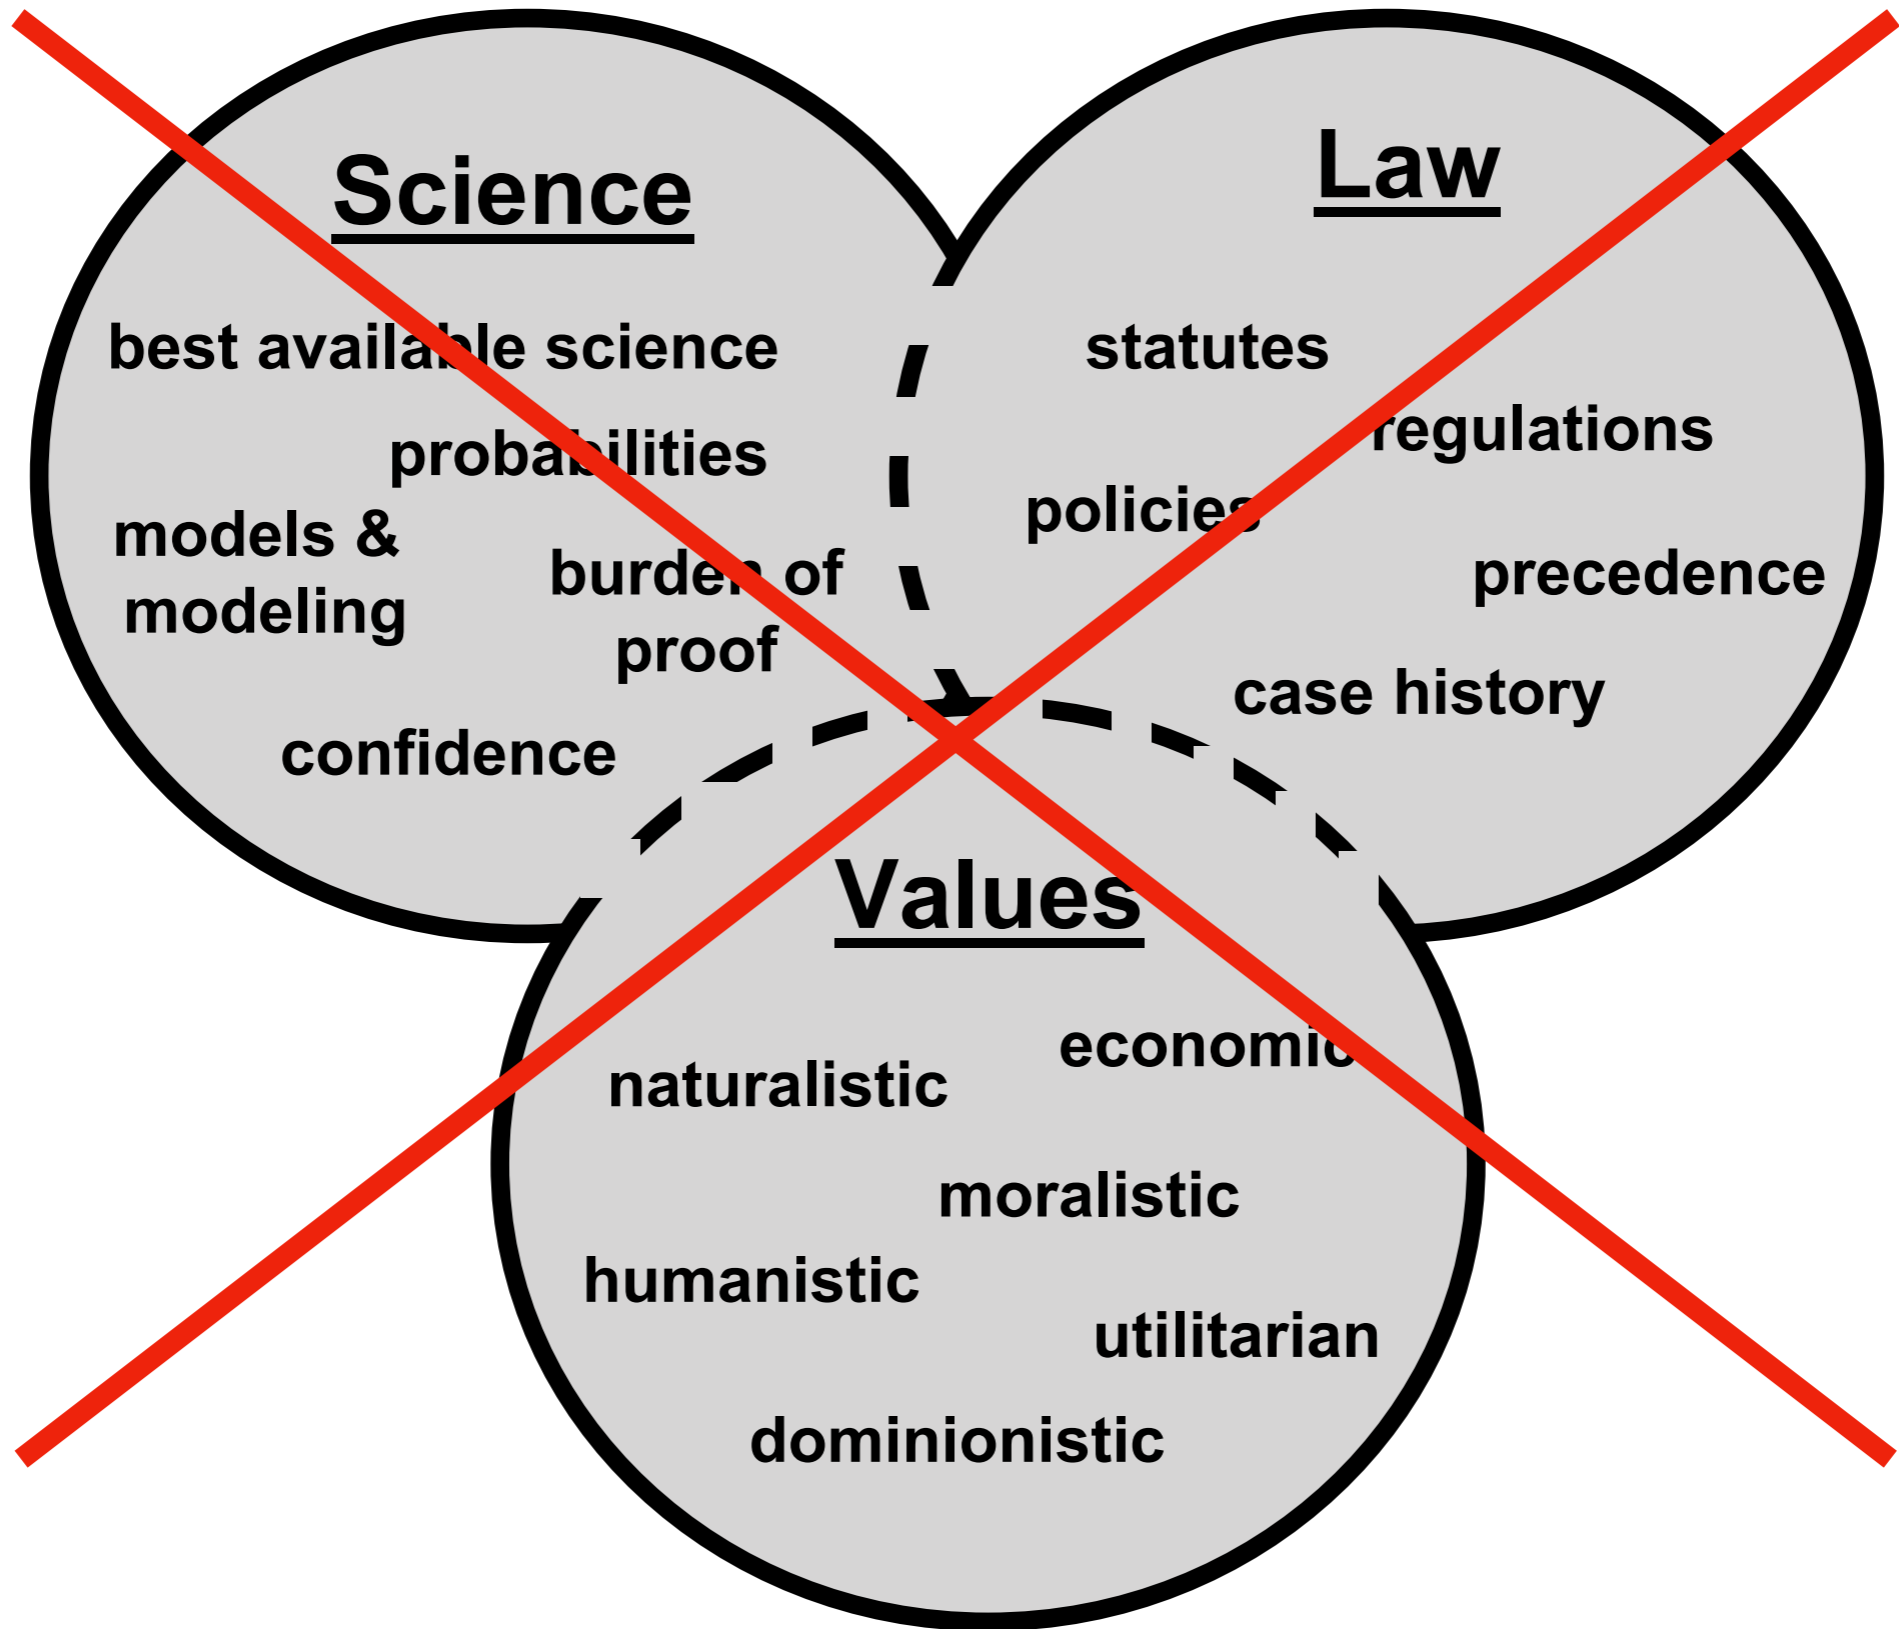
Science

best available science

probabilities

models & modeling

burden of proof

confidence

Law

statutes

regulations

policies

precedence

case history

Values

naturalistic

economic

moralistic

humanistic

utilitarian

dominionistic